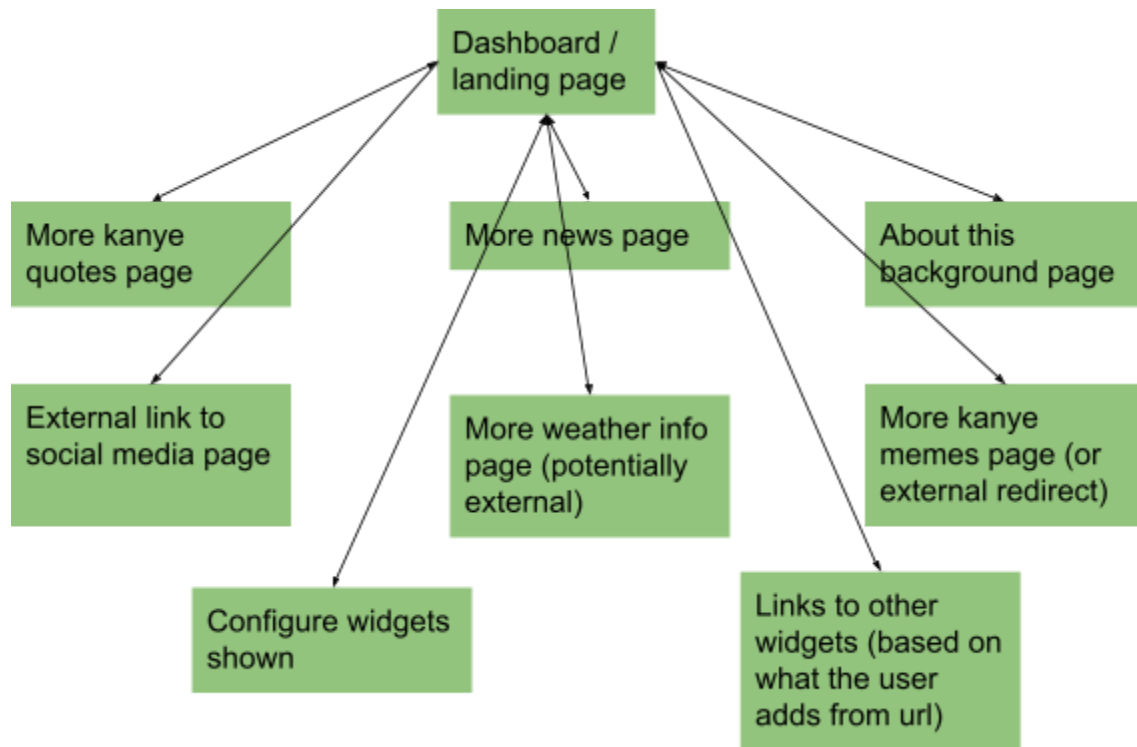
Dashboard / landing page

More kanye quotes page

More news page

About this background page

External link to social media page

More weather info page (potentially external)

More kanye memes page (or external redirect)

Configure widgets shown

Links to other widgets (based on what the user adds from url)